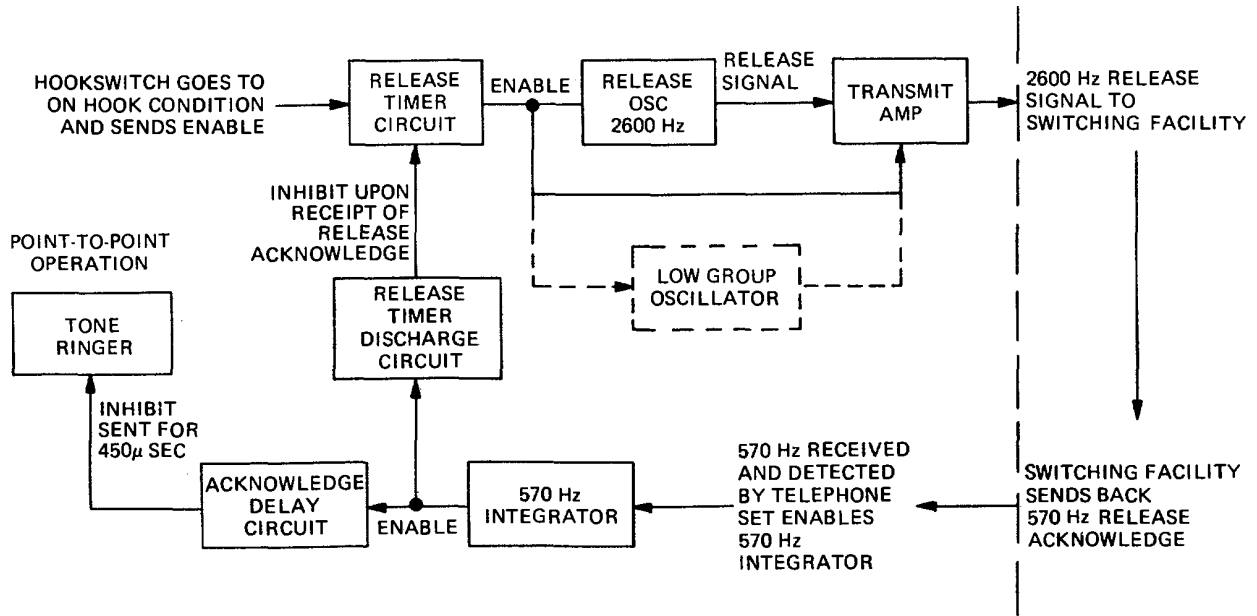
HOOKSWITCH GOES TO ON HOOK CONDITION AND SENDS ENABLE

RELEASE TIMER CIRCUIT

ENABLE

RELEASE OSC 2600 Hz

RELEASE SIGNAL

TRANSMIT AMP

2600 Hz RELEASE SIGNAL TO SWITCHING FACILITY

INHIBIT UPON RECEIPT OF RELEASE ACKNOWLEDGE

LOW GROUP OSCILLATOR

POINT-TO-POINT OPERATION

TONE RINGER

RELEASE TIMER DISCHARGE CIRCUIT

INHIBIT SENT FOR $450\mu$ SEC

ACKNOWLEDGE DELAY CIRCUIT

ENABLE

570 Hz INTEGRATOR

570 Hz RECEIVED AND DETECTED BY TELEPHONE SET ENABLES 570 Hz INTEGRATOR

SWITCHING FACILITY SENDS BACK 570 Hz RELEASE ACKNOWLEDGE